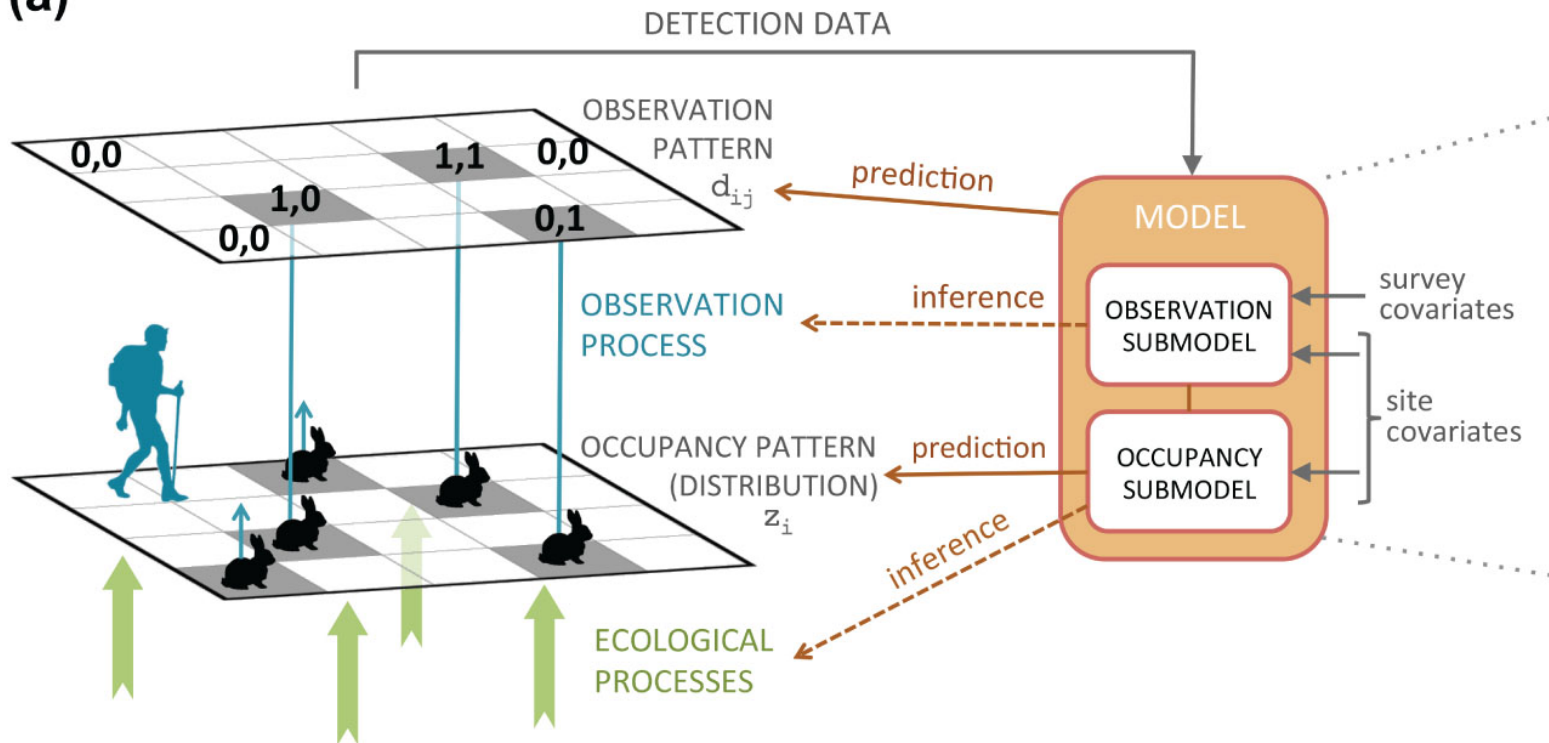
(a)

DETECTION DATA

0,0
1,1
0,0
1,0
0,0
0,1

OBSERVATION PATTERN $d_{ij}$

prediction

MODEL

OBSERVATION PROCESS

inference

OBSERVATION SUBMODEL

survey covariates

site covariates

OCCUPANCY PATTERN (DISTRIBUTION) $z_i$

prediction

OCCUPANCY SUBMODEL

inference

ECOLOGICAL PROCESSES